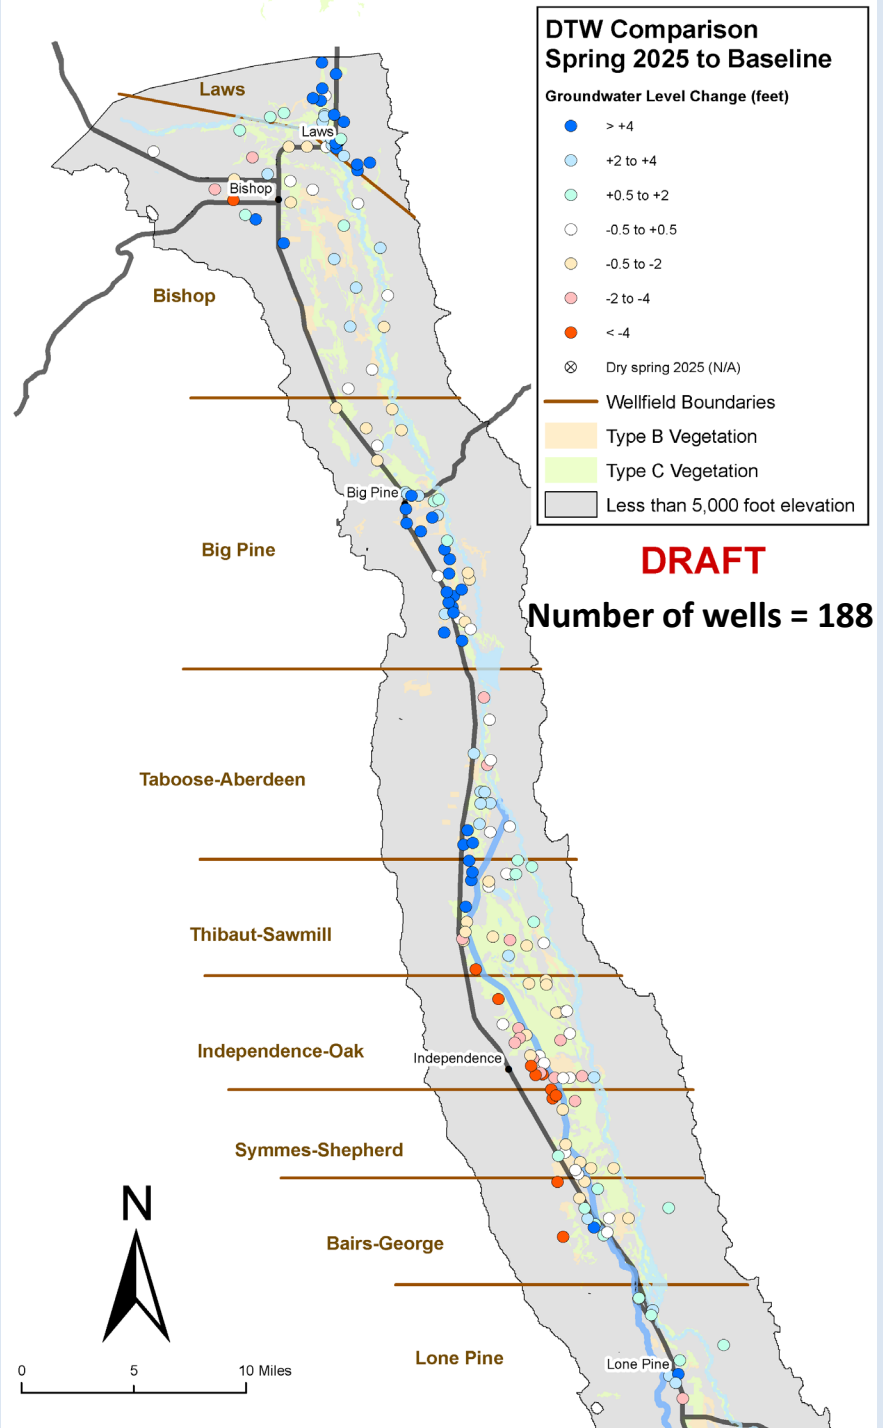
DTW Comparison
Spring 2025 to Baseline

Groundwater Level Change (feet)

> +4
+2 to +4
+0.5 to +2
-0.5 to +0.5
-0.5 to -2
-2 to -4
< -4
Dry spring 2025 (N/A)
Wellfield Boundaries
Type B Vegetation
Type C Vegetation
Less than 5,000 foot elevation

DRAFT
Number of wells = 188

Laws
Laws
Bishop
Bishop
Big Pine
Big Pine
Taboose-Aberdeen
Thibaut-Sawmill
Independence-Oak
Independence
Symmes-Shepherd
Bairs-George
Lone Pine
Lone Pine

N

0 5 10 Miles